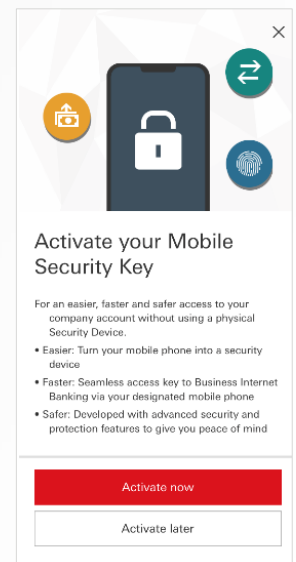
×

Activate your Mobile Security Key

For an easier, faster and safer access to your company account without using a physical Security Device.

• Easier: Turn your mobile phone into a security device

• Faster: Seamless access key to Business Internet Banking via your designated mobile phone

• Safer: Developed with advanced security and protection features to give you peace of mind

Activate now

Activate later